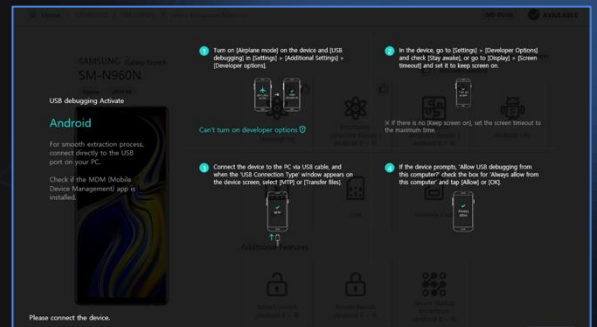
MY PAGE

AVAILABLE

SAMSUNG Galaxy Note9

SM-N960N

USB debugging Activate

Android

For smooth extraction process, connect directly to the USB port on your PC.

Check if the MDM (Mobile Device Management) app is installed.

1 Turn on [Airplane mode] on the device and [USB debugging] in [Settings] » [Additional Settings] » [Developer options].

Can't turn on developer options

2 In the device, go to [Settings] » [Developer Options] and check [Stay awake], or go to [Display] » [Screen timeout] and set it to keep screen on.

※ If there is no [Keep screen on], set the screen timeout to the maximum time.

3 Connect the device to the PC via USB cable, and when the 'USB Connection Type' window appears on the device screen, select [MTP] or [Transfer files].

4 If the device prompts, 'Allow USB debugging from this computer?' check the box for 'Always allow from this computer' and tap [Allow] or [OK].

Additional Features

Please connect the device.